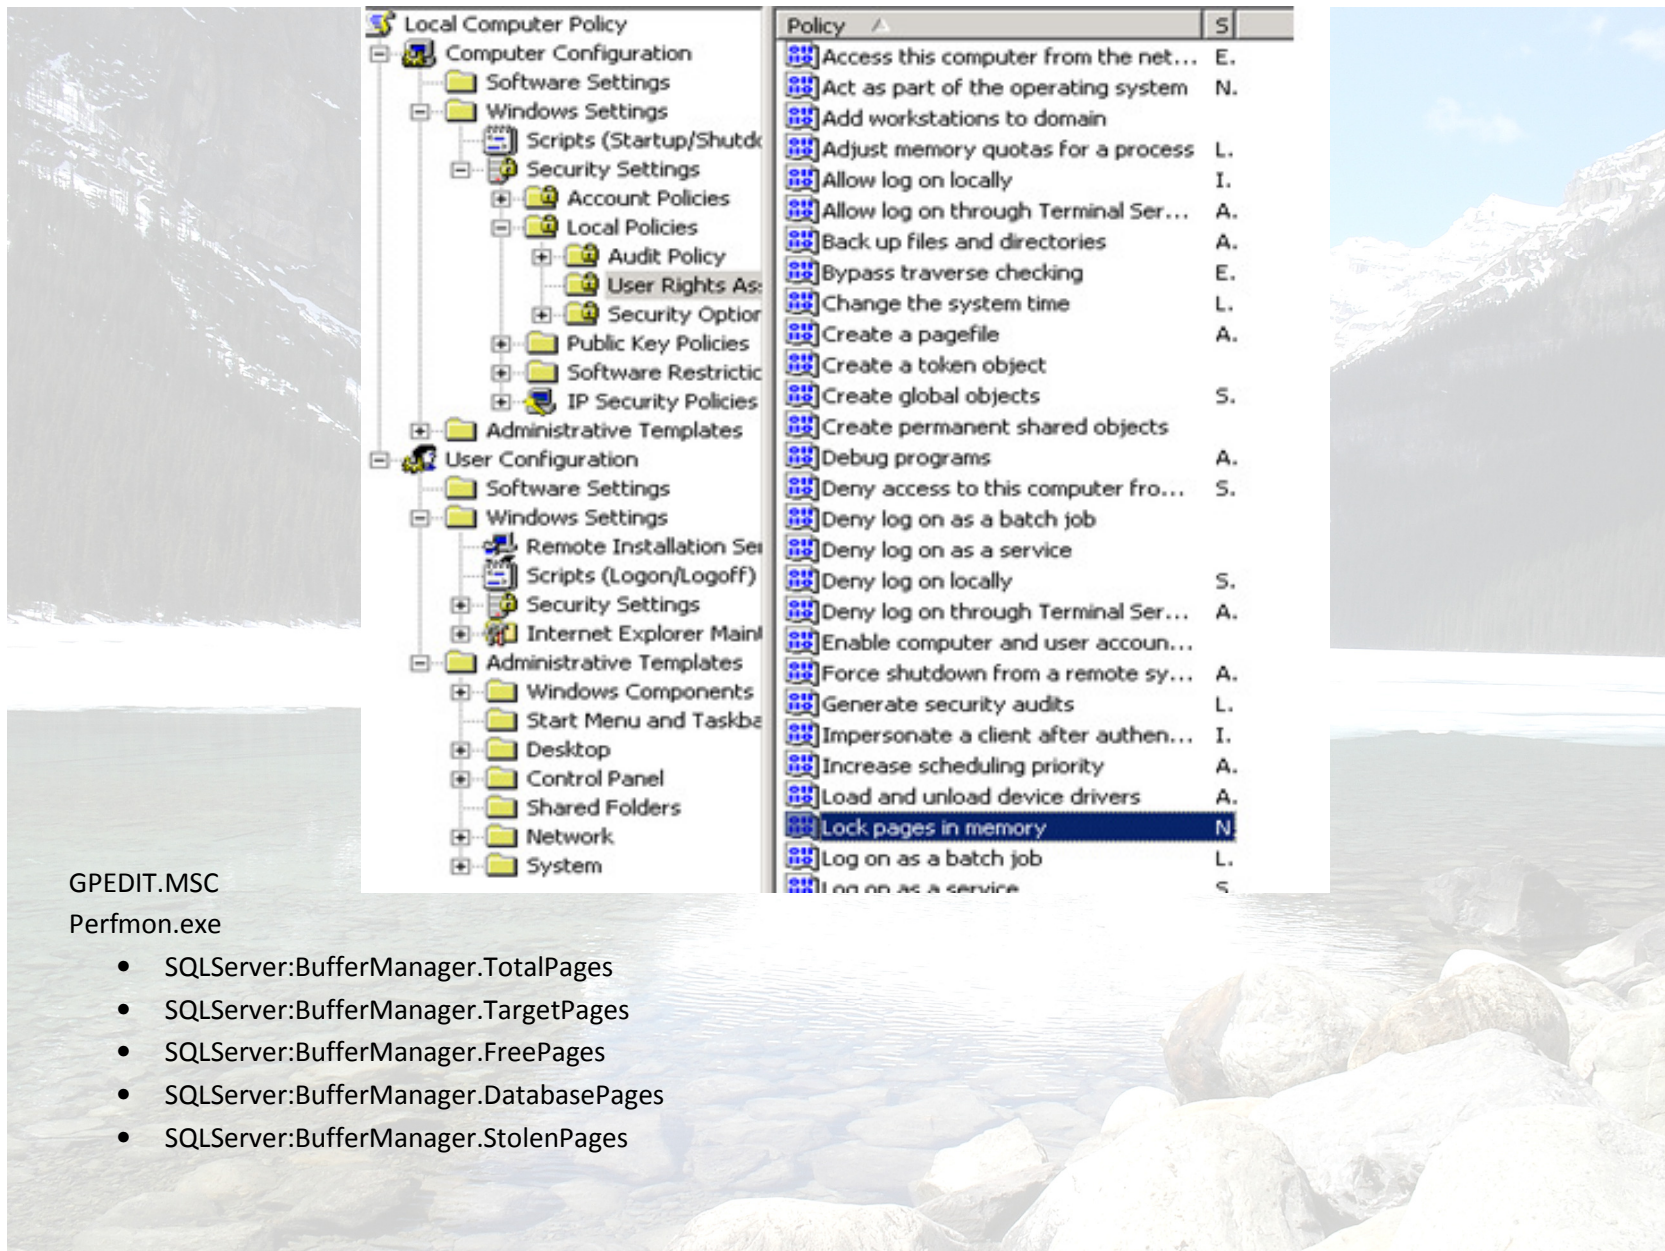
Local Computer Policy
Computer Configuration
Software Settings
Windows Settings
Scripts (Startup/Shutd
Security Settings
Account Policies
Local Policies
Audit Policy
User Rights As
Security Optior
Public Key Policies
Software Restrictic
IP Security Policies
Administrative Templates
User Configuration
Software Settings
Windows Settings
Remote Installation Se
Scripts (Logon/Logoff)
Security Settings
Internet Explorer Main
Administrative Templates
Windows Components
Start Menu and Taskba
Desktop
Control Panel
Shared Folders
Network
System

| Policy | S |
|---|---|
| Access this computer from the net... | E. |
| Act as part of the operating system | N. |
| Add workstations to domain | |
| Adjust memory quotas for a process | L. |
| Allow log on locally | I. |
| Allow log on through Terminal Ser... | A. |
| Back up files and directories | A. |
| Bypass traverse checking | E. |
| Change the system time | L. |
| Create a pagefile | A. |
| Create a token object | |
| Create global objects | S. |
| Create permanent shared objects | |
| Debug programs | A. |
| Deny access to this computer fro... | S. |
| Deny log on as a batch job | |
| Deny log on as a service | |
| Deny log on locally | S. |
| Deny log on through Terminal Ser... | A. |
| Enable computer and user accoun... | |
| Force shutdown from a remote sy... | A. |
| Generate security audits | L. |
| Impersonate a client after authen... | I. |
| Increase scheduling priority | A. |
| Load and unload device drivers | A. |
| Lock pages in memory | N. |
| Log on as a batch job | L. |
| Log on as a service | S. |

GPEDIT.MSC
Perfmon.exe
• SQLServer:BufferManager.TotalPages
• SQLServer:BufferManager.TargetPages
• SQLServer:BufferManager.FreePages
• SQLServer:BufferManager.DatabasePages
• SQLServer:BufferManager.StolenPages